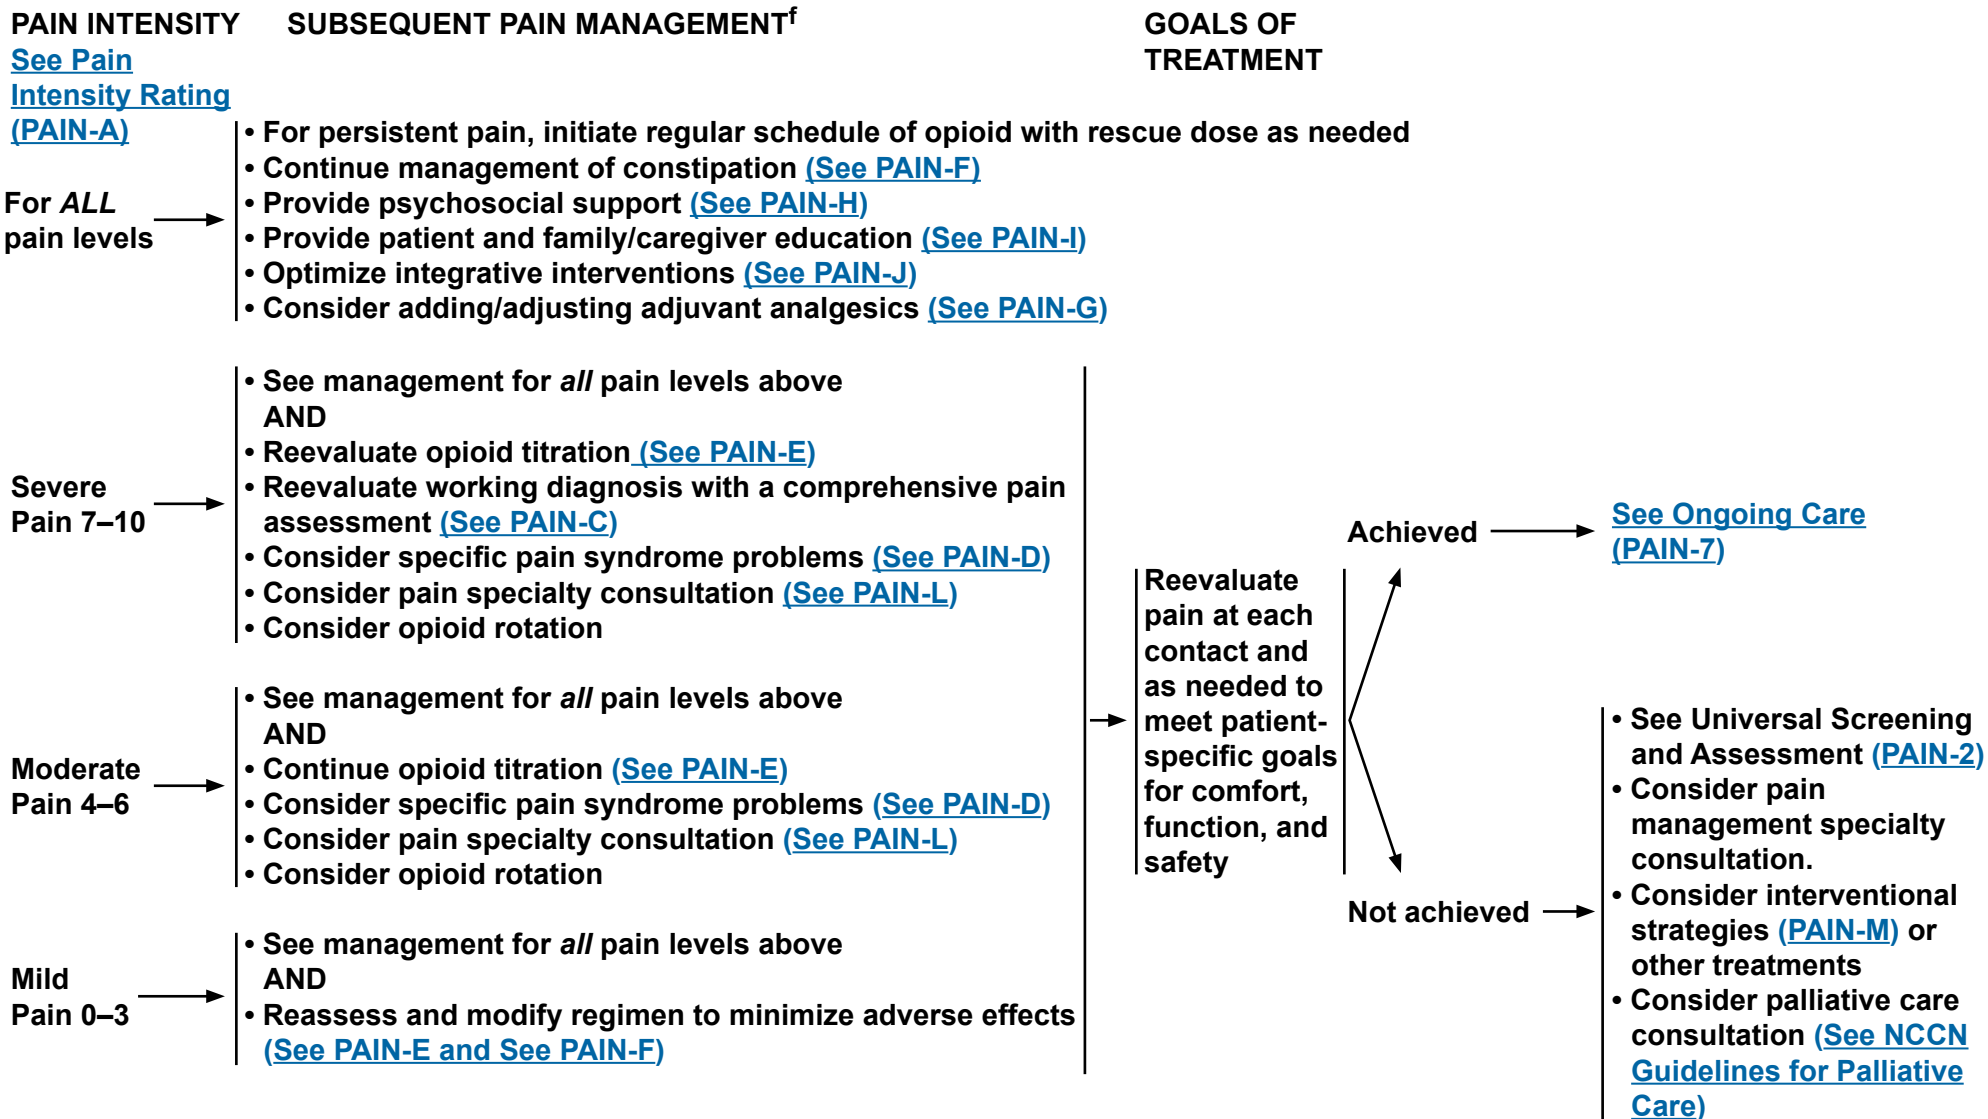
PAIN INTENSITY
See Pain Intensity Rating (PAIN-A)

SUBSEQUENT PAIN MANAGEMENT$^f$

GOALS OF TREATMENT

For *ALL* pain levels

• For persistent pain, initiate regular schedule of opioid with rescue dose as needed
• Continue management of constipation (See PAIN-F)
• Provide psychosocial support (See PAIN-H)
• Provide patient and family/caregiver education (See PAIN-I)
• Optimize integrative interventions (See PAIN-J)
• Consider adding/adjusting adjuvant analgesics (See PAIN-G)

Severe Pain 7–10

• See management for *all* pain levels above
AND
• Reevaluate opioid titration (See PAIN-E)
• Reevaluate working diagnosis with a comprehensive pain assessment (See PAIN-C)
• Consider specific pain syndrome problems (See PAIN-D)
• Consider pain specialty consultation (See PAIN-L)
• Consider opioid rotation

Moderate Pain 4–6

• See management for *all* pain levels above
AND
• Continue opioid titration (See PAIN-E)
• Consider specific pain syndrome problems (See PAIN-D)
• Consider pain specialty consultation (See PAIN-L)
• Consider opioid rotation

Mild Pain 0–3

• See management for *all* pain levels above
AND
• Reassess and modify regimen to minimize adverse effects (See PAIN-E and See PAIN-F)

Reevaluate pain at each contact and as needed to meet patient-specific goals for comfort, function, and safety

Achieved

See Ongoing Care (PAIN-7)

Not achieved

• See Universal Screening and Assessment (PAIN-2)
• Consider pain management specialty consultation.
• Consider interventional strategies (PAIN-M) or other treatments
• Consider palliative care consultation (See NCCN Guidelines for Palliative Care)